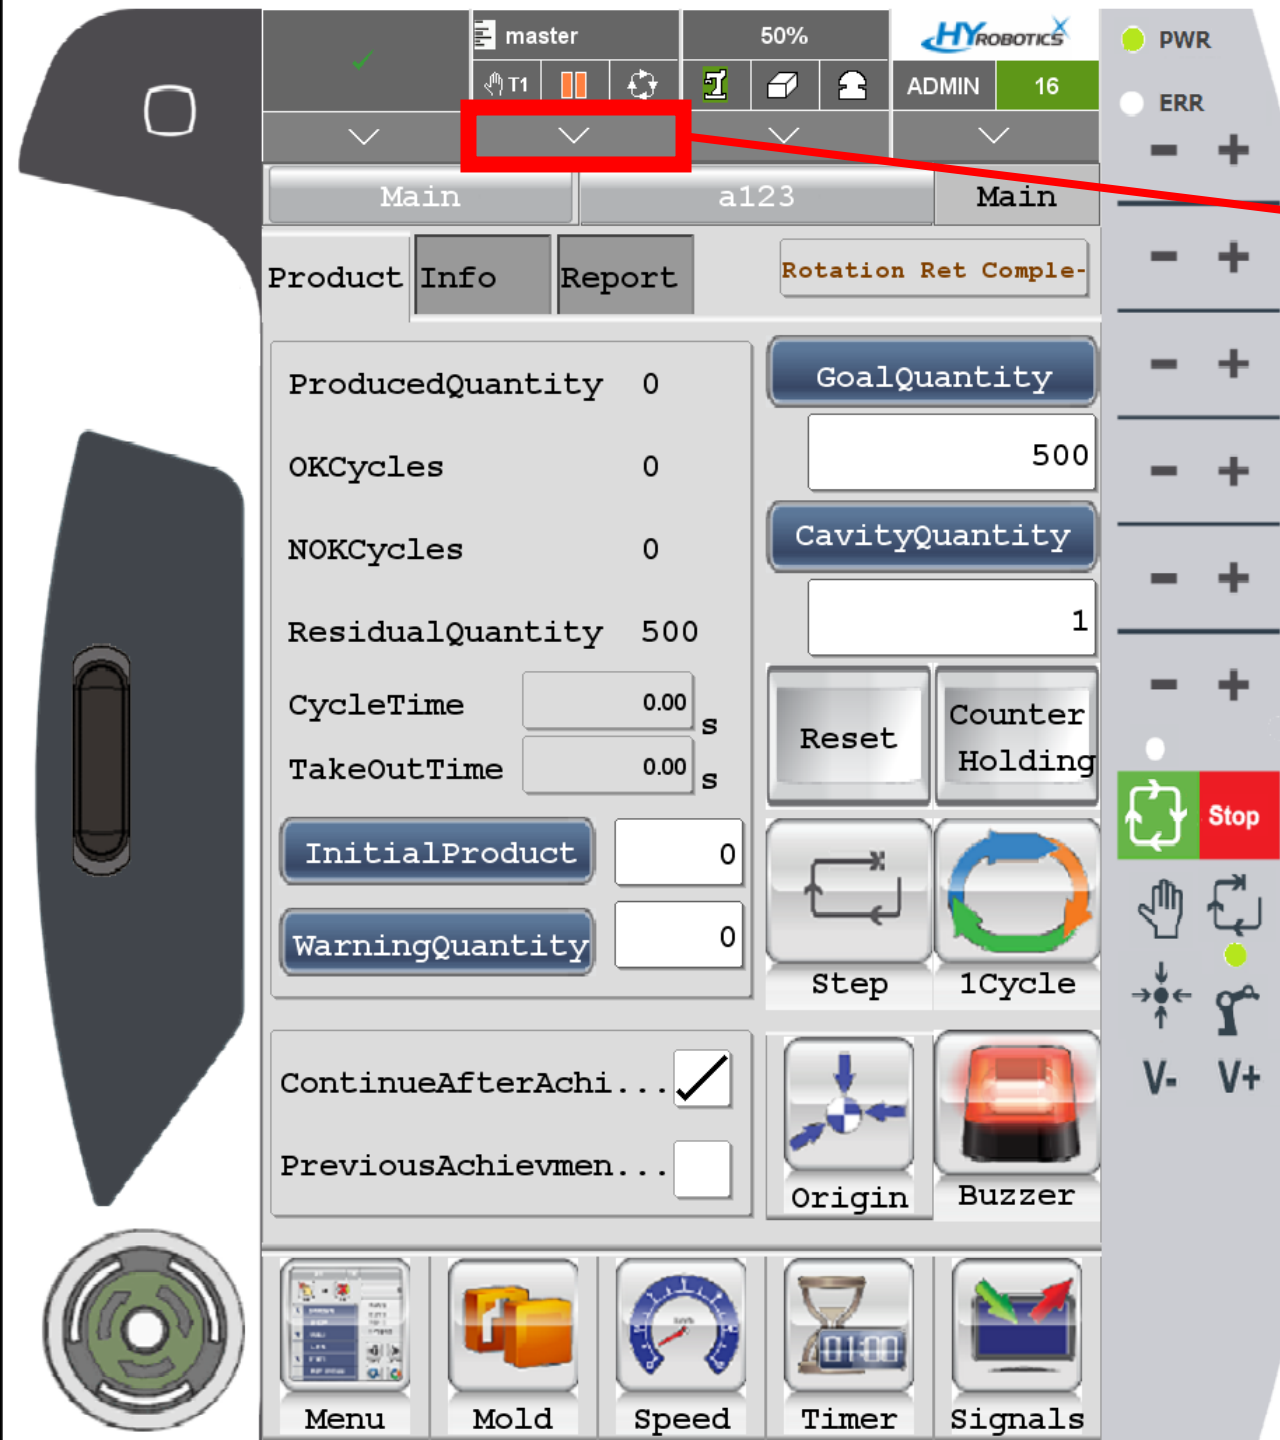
master
T1
50%
HYROBOTICS
ADMIN
16
PWR
ERR
Main
a123
Main
Product
Info
Report
Rotation Ret Comple-
ProducedQuantity 0
OKCycles 0
NOKCycles 0
ResidualQuantity 500
CycleTime 0.00 s
TakeOutTime 0.00 s
GoalQuantity
500
CavityQuantity
1
Reset
Counter Holding
InitialProduct
0
WarningQuantity
0
Step
1Cycle
Stop
V-
V+
ContinueAfterAchi...
PreviousAchievmen...
Origin
Buzzer
01:00
Menu
Mold
Speed
Timer
Signals